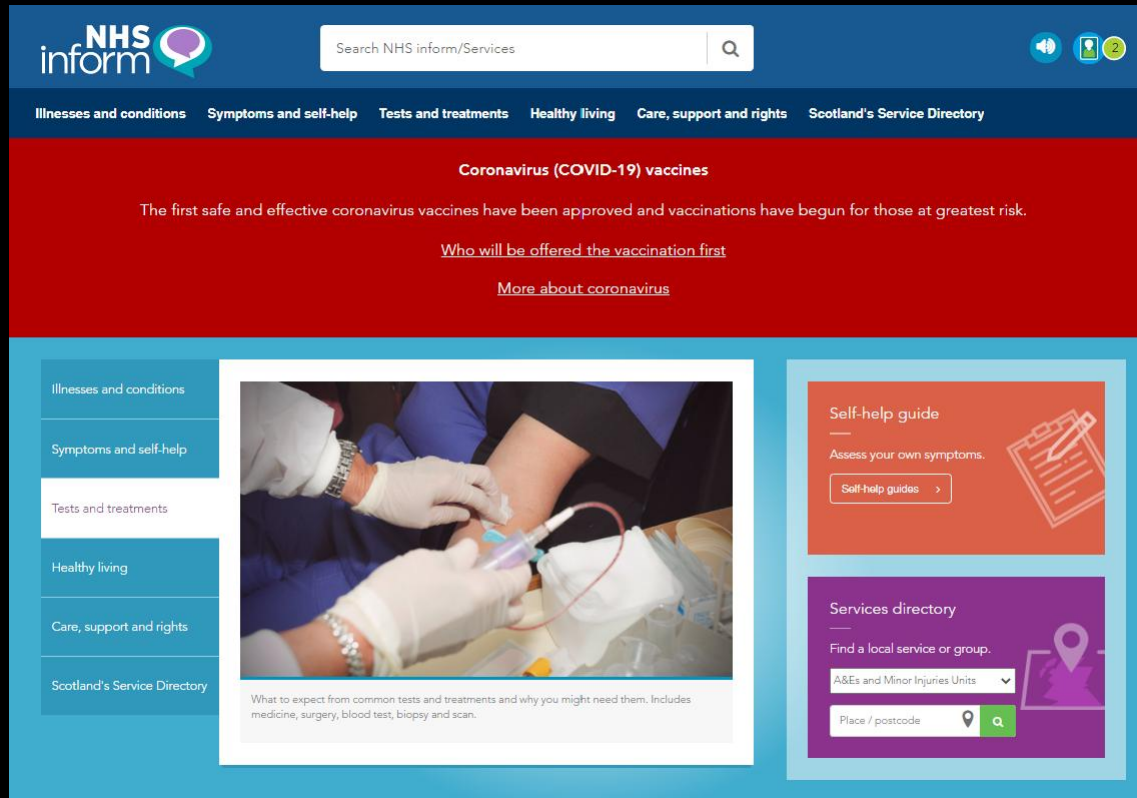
NHS inform

Search NHS inform/Services

2

Illnesses and conditions Symptoms and self-help Tests and treatments Healthy living Care, support and rights Scotland's Service Directory

Coronavirus (COVID-19) vaccines

The first safe and effective coronavirus vaccines have been approved and vaccinations have begun for those at greatest risk.

Who will be offered the vaccination first

More about coronavirus

Illnesses and conditions

Symptoms and self-help

Tests and treatments

Healthy living

Care, support and rights

Scotland's Service Directory

What to expect from common tests and treatments and why you might need them. Includes medicine, surgery, blood test, biopsy and scan.

Self-help guide

Assess your own symptoms.

Self-help guides ›

Services directory

Find a local service or group.

A&Es and Minor Injuries Units

Place / postcode